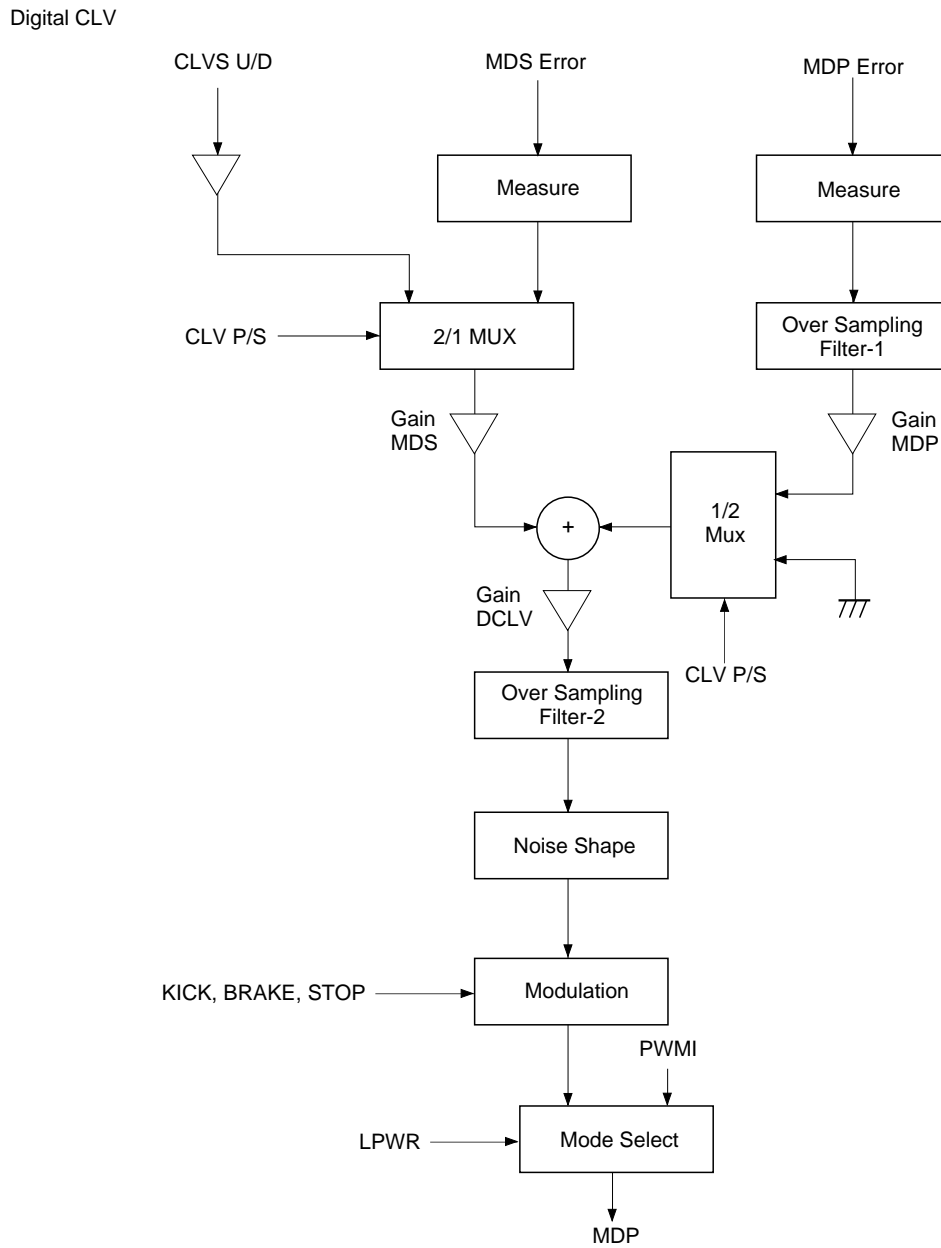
Digital CLV

CLVS U/D

MDS Error

MDP Error

Measure

Measure

CLV P/S

2/1 MUX

Over Sampling Filter-1

Gain MDS

Gain MDP

+

1/2 Mux

Gain DCLV

CLV P/S

Over Sampling Filter-2

Noise Shape

KICK, BRAKE, STOP

Modulation

PWMI

LPWR

Mode Select

MDP